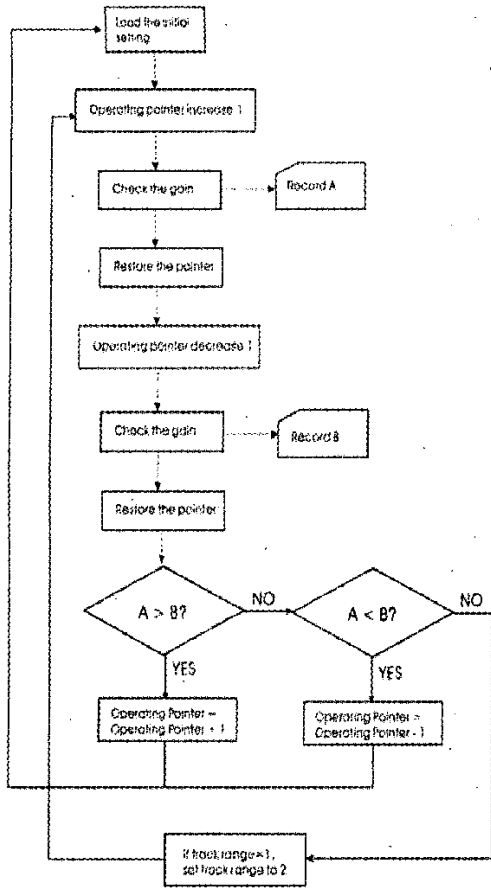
Load the initial setting

Operating pointer increase 1

Check the gain

Record A

Restore the pointer

Operating pointer decrease 1

Check the gain

Record B

Restore the pointer

A > B?

NO

A < B?

NO

YES

Operating Pointer = Operating Pointer + 1

YES

Operating Pointer = Operating Pointer - 1

If track range=1, set track range to 2